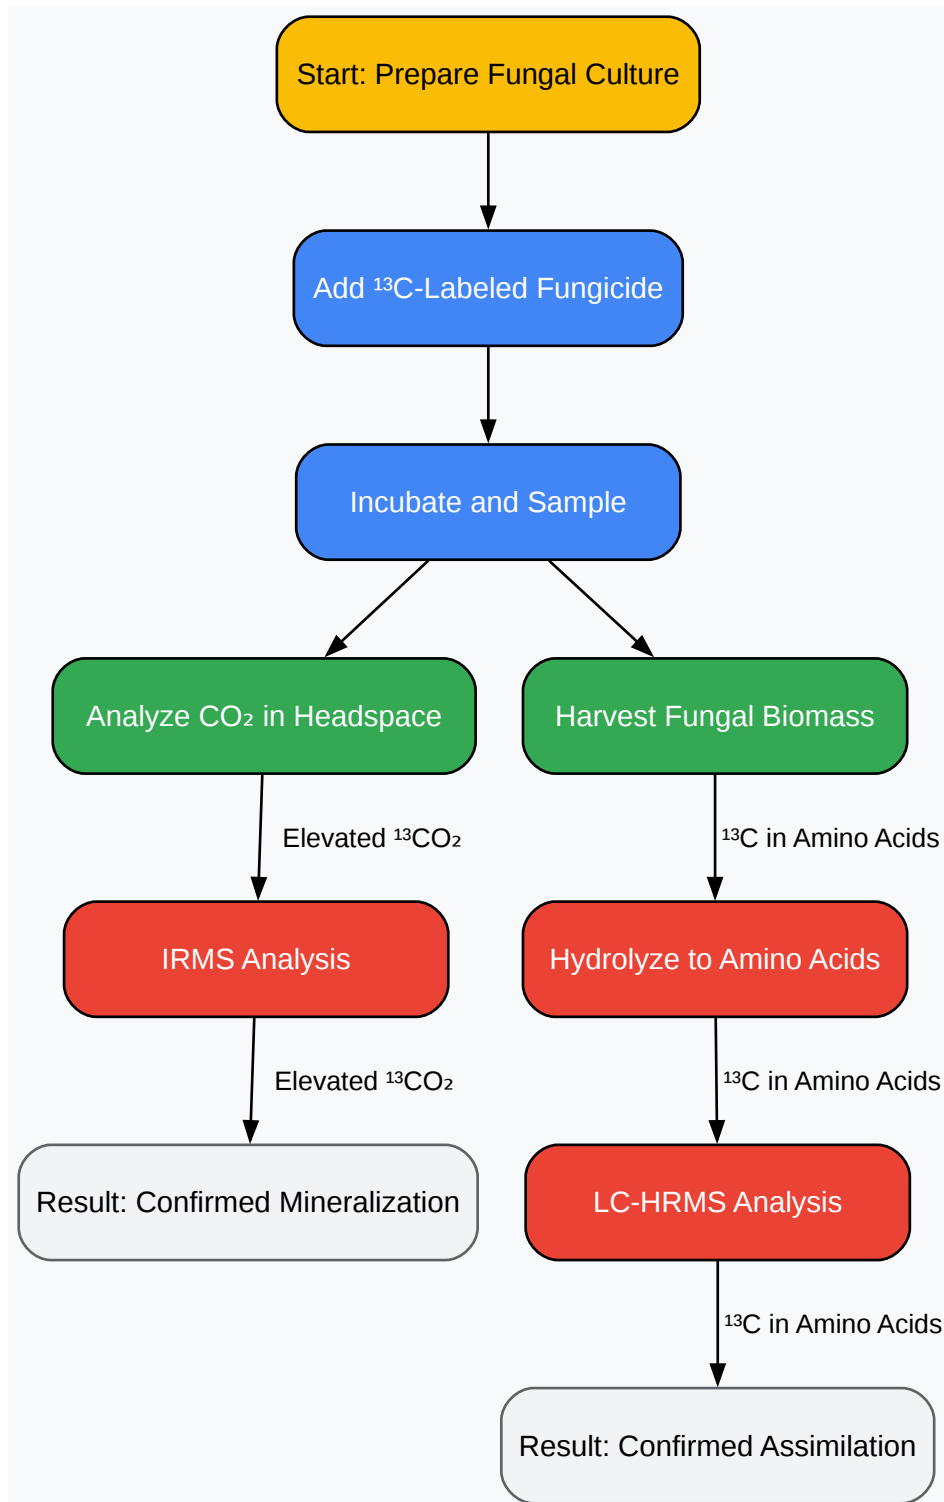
Start: Prepare Fungal Culture

Add $^{13}$C-Labeled Fungicide

Incubate and Sample

Analyze $CO_2$ in Headspace

Harvest Fungal Biomass

Elevated $^{13}CO_2$

$^{13}$C in Amino Acids

IRMS Analysis

Hydrolyze to Amino Acids

Elevated $^{13}CO_2$

$^{13}$C in Amino Acids

Result: Confirmed Mineralization

LC-HRMS Analysis

$^{13}$C in Amino Acids

Result: Confirmed Assimilation